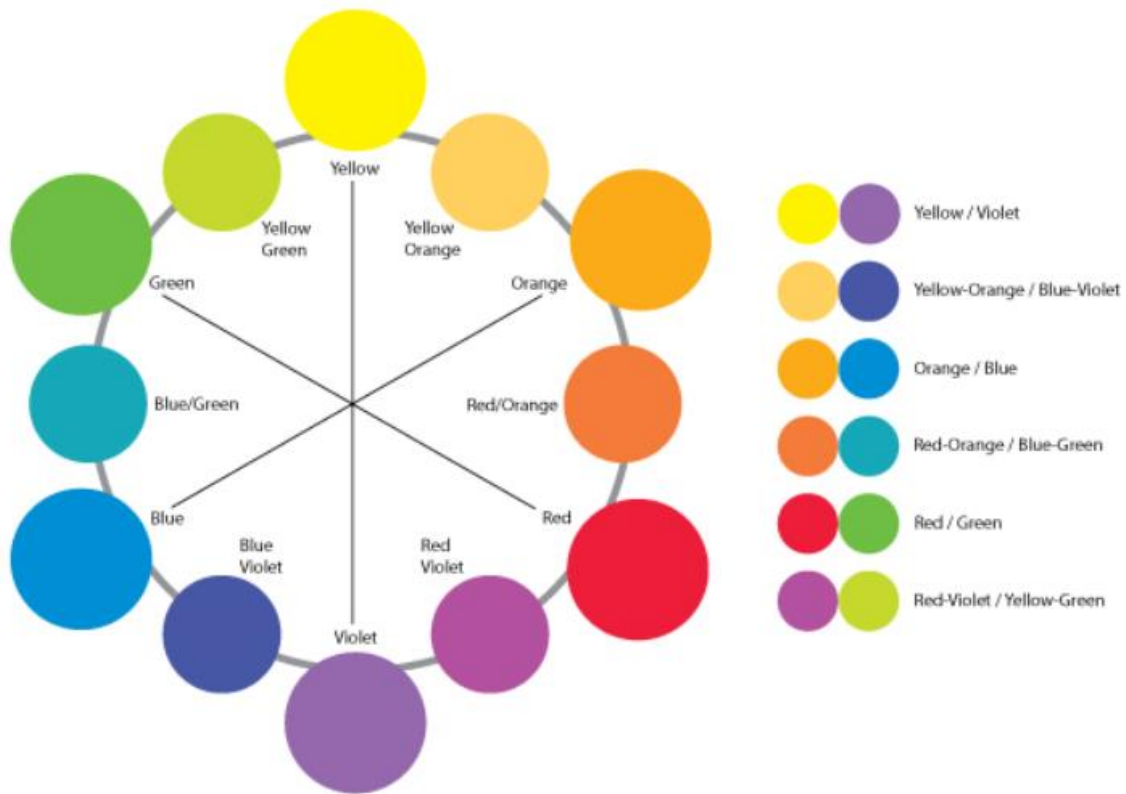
Yellow
Yellow Green
Yellow Orange
Green
Orange
Blue/Green
Red/Orange
Blue
Red
Blue Violet
Red Violet
Violet

Yellow / Violet
Yellow-Orange / Blue-Violet
Orange / Blue
Red-Orange / Blue-Green
Red / Green
Red-Violet / Yellow-Green